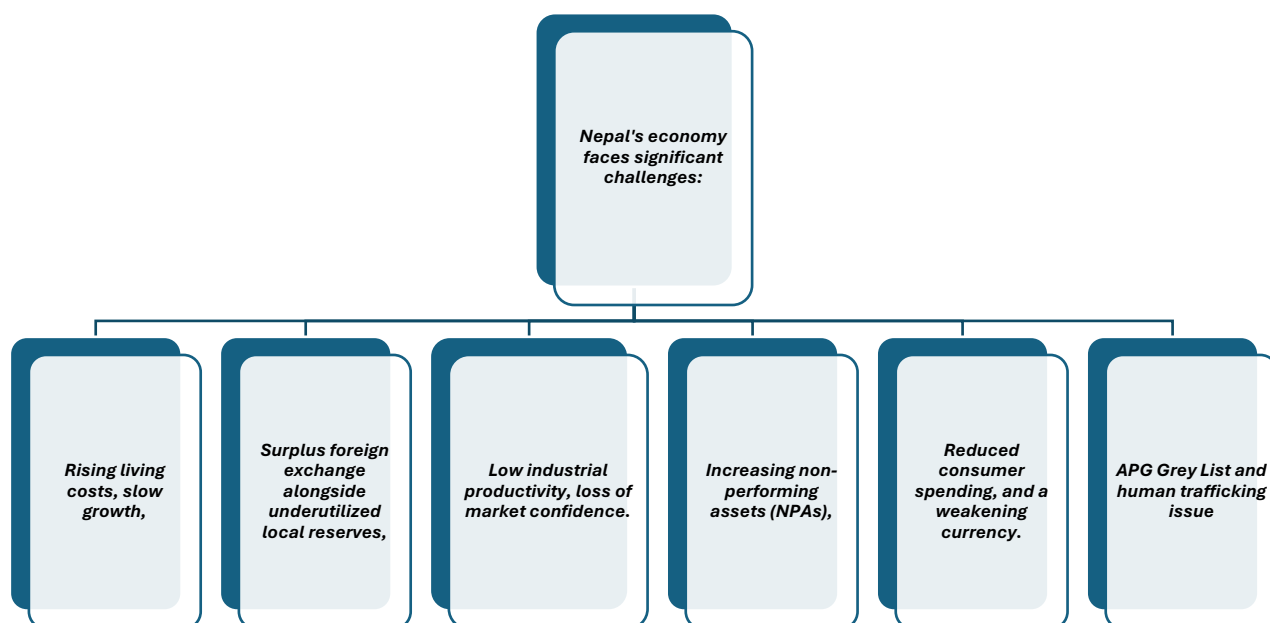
Nepal's economy faces significant challenges:

Rising living costs, slow growth,

Surplus foreign exchange alongside underutilized local reserves,

Low industrial productivity, loss of market confidence.

Increasing non-performing assets (NPAs),

Reduced consumer spending, and a weakening currency.

APG Grey List and human trafficking issue